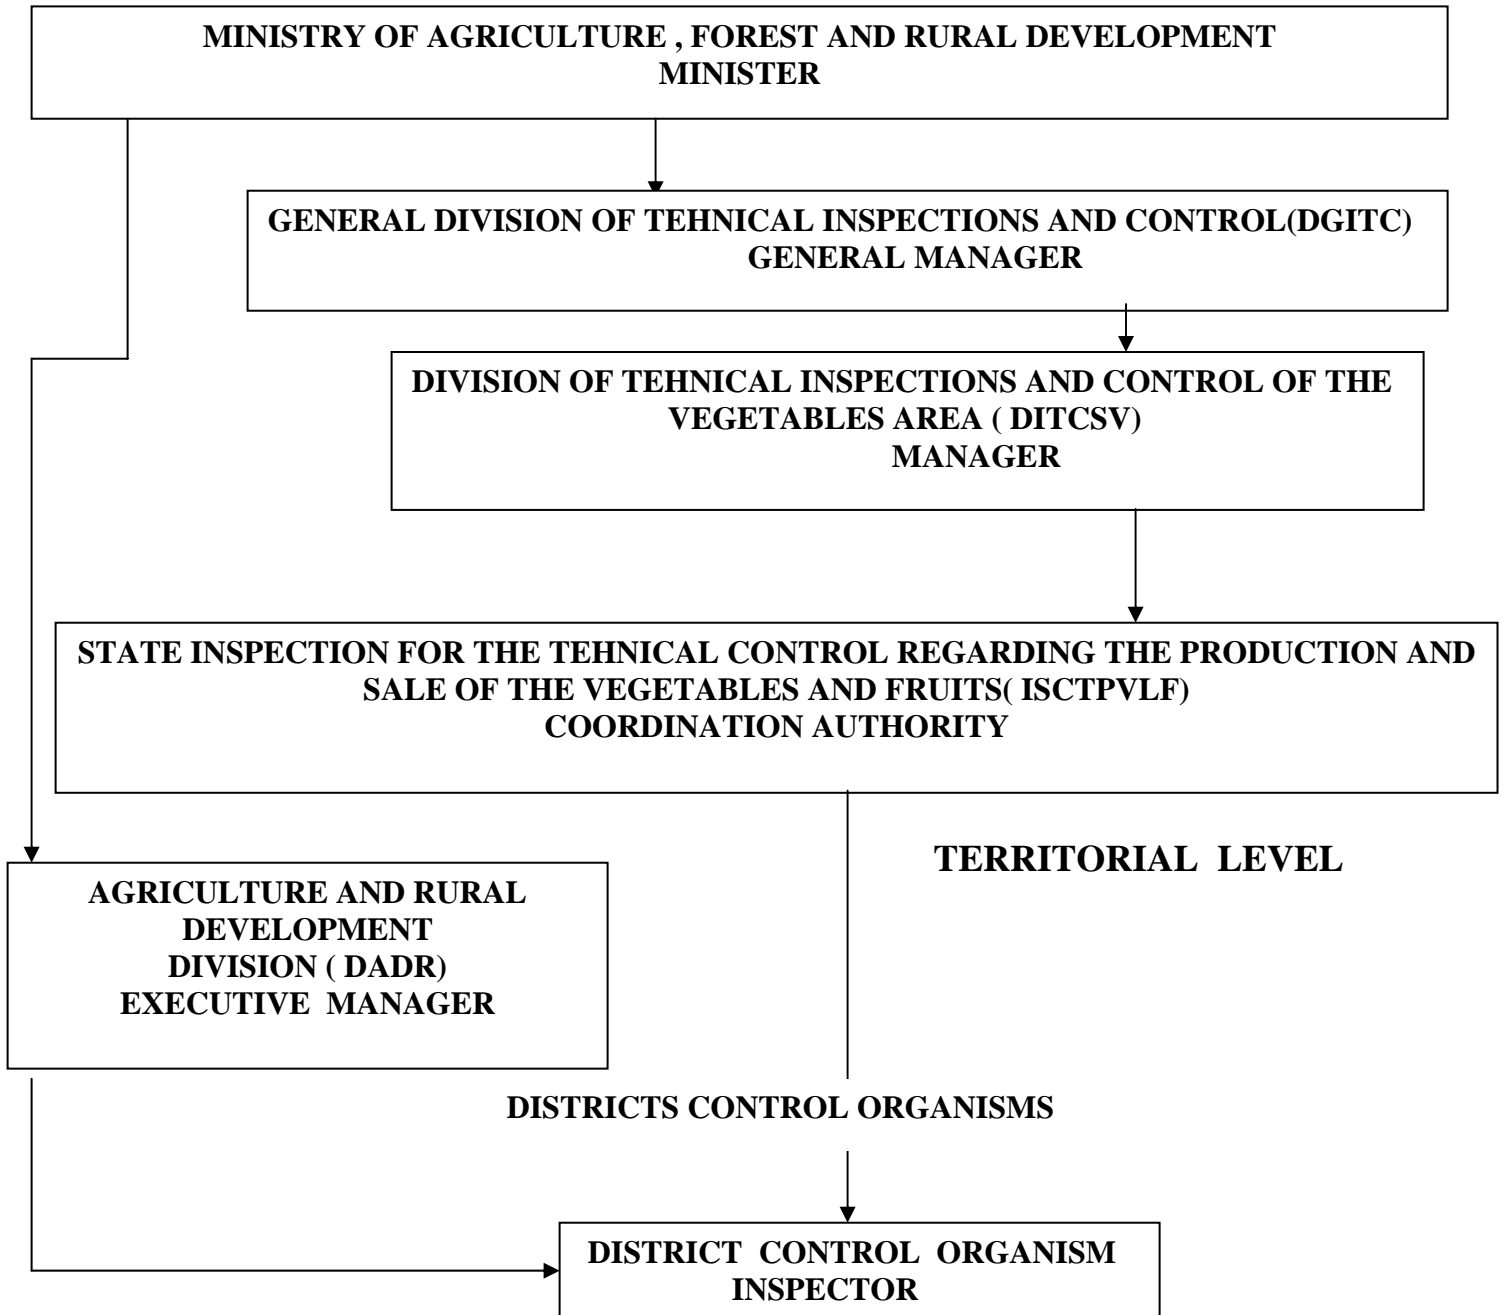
MINISTRY OF AGRICULTURE , FOREST AND RURAL DEVELOPMENT
MINISTER

GENERAL DIVISION OF TEHNICAL INSPECTIONS AND CONTROL(DGITC)
GENERAL MANAGER

DIVISION OF TEHNICAL INSPECTIONS AND CONTROL OF THE VEGETABLES AREA ( DITCSV)
MANAGER

STATE INSPECTION FOR THE TEHNICAL CONTROL REGARDING THE PRODUCTION AND SALE OF THE VEGETABLES AND FRUITS( ISCTPVLF)
COORDINATION AUTHORITY

TERRITORIAL LEVEL

AGRICULTURE AND RURAL DEVELOPMENT DIVISION ( DADR)
EXECUTIVE MANAGER

DISTRICTS CONTROL ORGANISMS

DISTRICT CONTROL ORGANISM
INSPECTOR